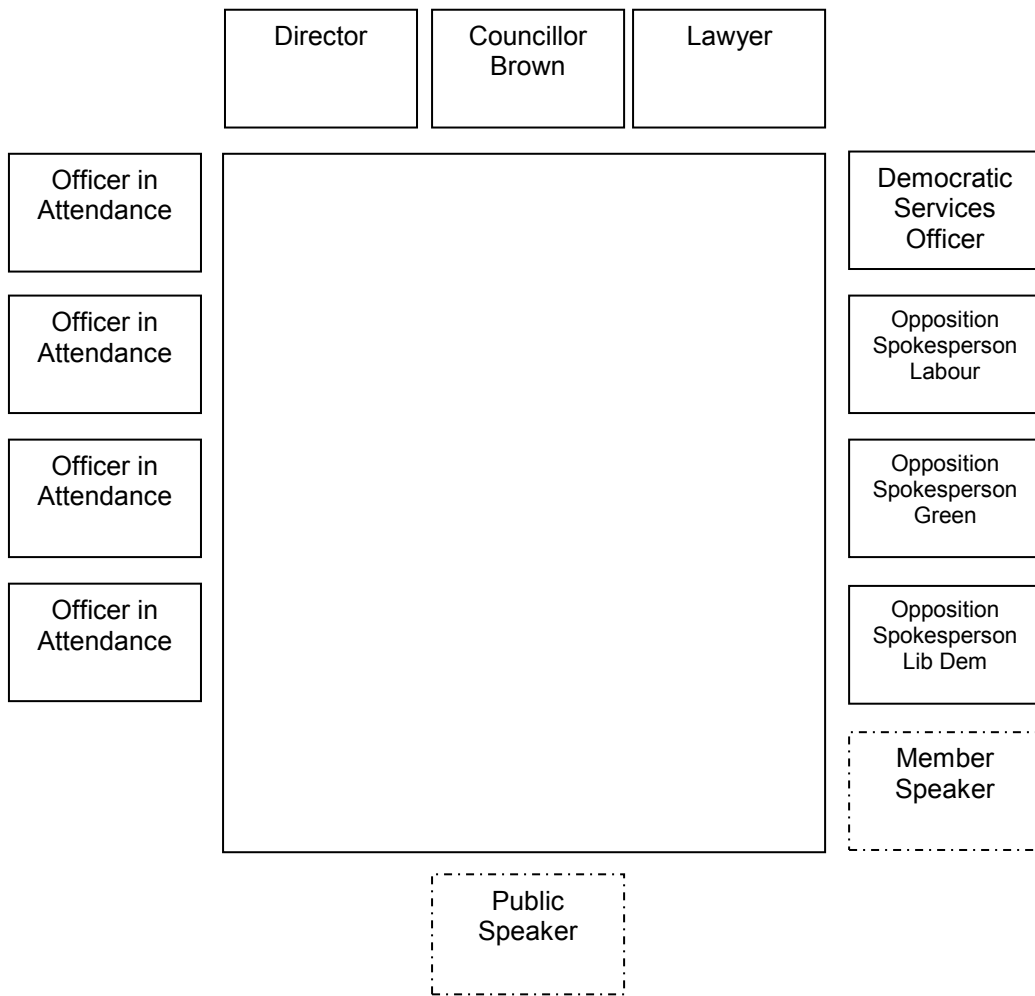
Director

Councillor Brown

Lawyer

Officer in Attendance

Officer in Attendance

Officer in Attendance

Officer in Attendance

Democratic Services Officer

Opposition Spokesperson Labour

Opposition Spokesperson Green

Opposition Spokesperson Lib Dem

Member Speaker

Public Speaker